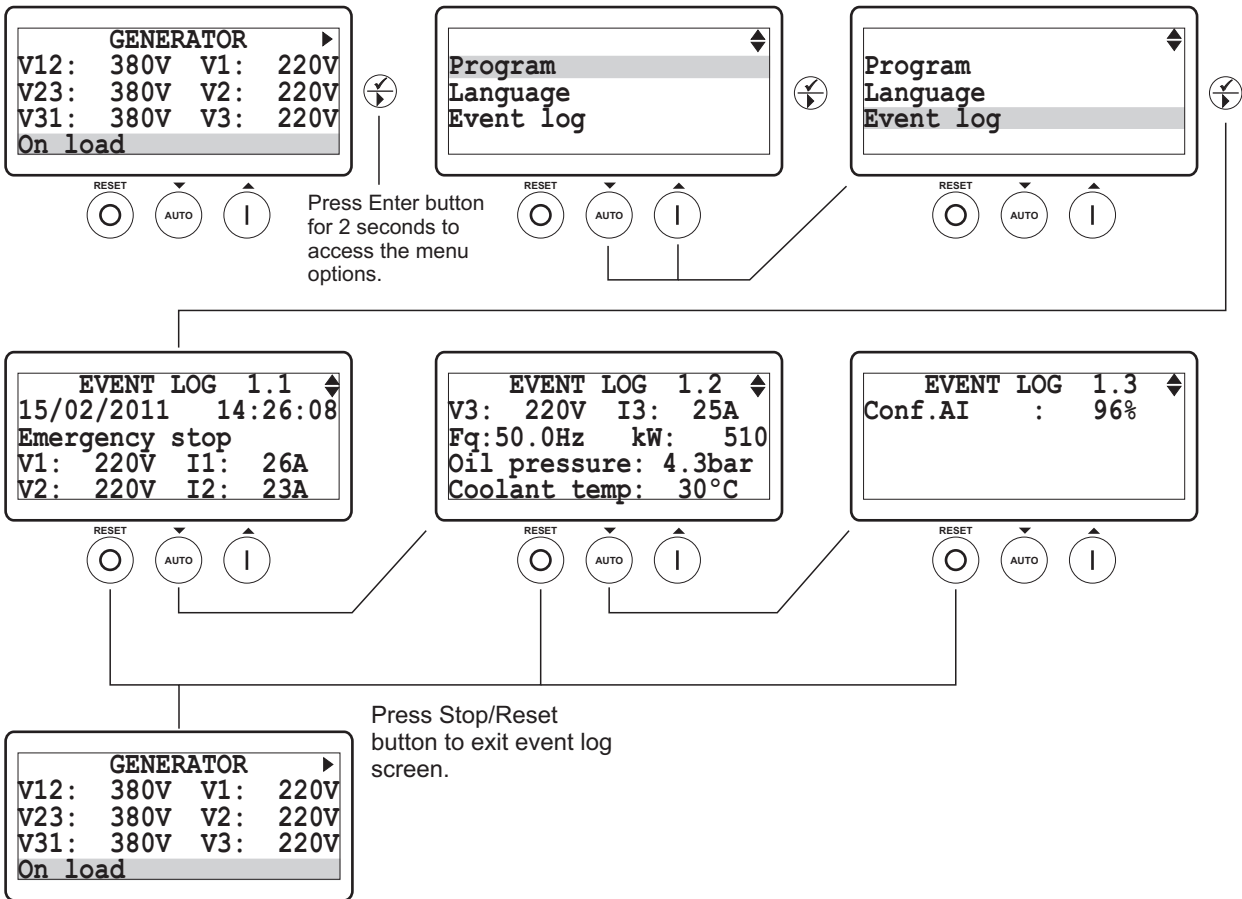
GENERATOR
V12: 380V V1: 220V
V23: 380V V2: 220V
V31: 380V V3: 220V
On load

RESET
AUTO

Press Enter button for 2 seconds to access the menu options.

Program
Language
Event log

RESET
AUTO

Program
Language
Event log

RESET
AUTO

EVENT LOG 1.1
15/02/2011 14:26:08
Emergency stop
V1: 220V I1: 26A
V2: 220V I2: 23A

RESET
AUTO

EVENT LOG 1.2
V3: 220V I3: 25A
Fq:50.0Hz kW: 510
Oil pressure: 4.3bar
Coolant temp: 30°C

RESET
AUTO

EVENT LOG 1.3
Conf.AI : 96%

RESET
AUTO

Press Stop/Reset button to exit event log screen.

GENERATOR
V12: 380V V1: 220V
V23: 380V V2: 220V
V31: 380V V3: 220V
On load